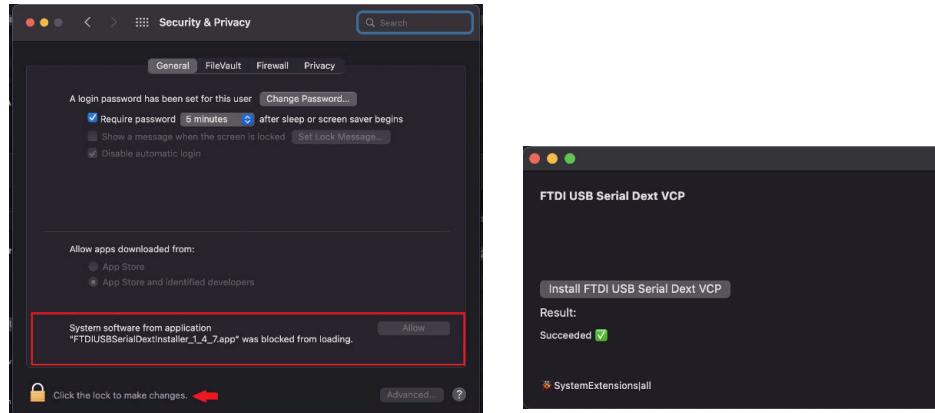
Security & Privacy

Search

General FileVault Firewall Privacy

A login password has been set for this user Change Password...

Require password 5 minutes after sleep or screen saver begins

Show a message when the screen is locked Set Lock Message...

Disable automatic login

Allow apps downloaded from:

App Store

App Store and identified developers

System software from application "FTDIUSBSerialDextInstaller_1_4_7.app" was blocked from loading.

Allow

Click the lock to make changes.

Advanced...

?

FTDI USB Serial Dext VCP

Install FTDI USB Serial Dext VCP

Result:

Succeeded ✅

SystemExtensions|all